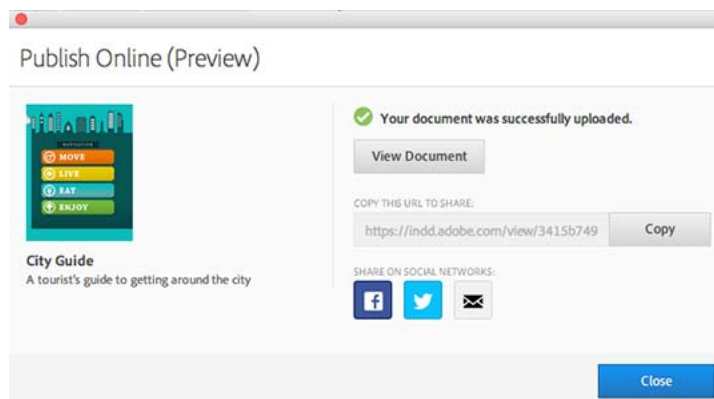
Publish Online (Preview)

MOVE
LIVE
EAT
ENJOY

City Guide
A tourist's guide to getting around the city

Your document was successfully uploaded.

View Document

COPY THIS URL TO SHARE:

https://indd.adobe.com/view/3415b749

Copy

SHARE ON SOCIAL NETWORKS:

Close